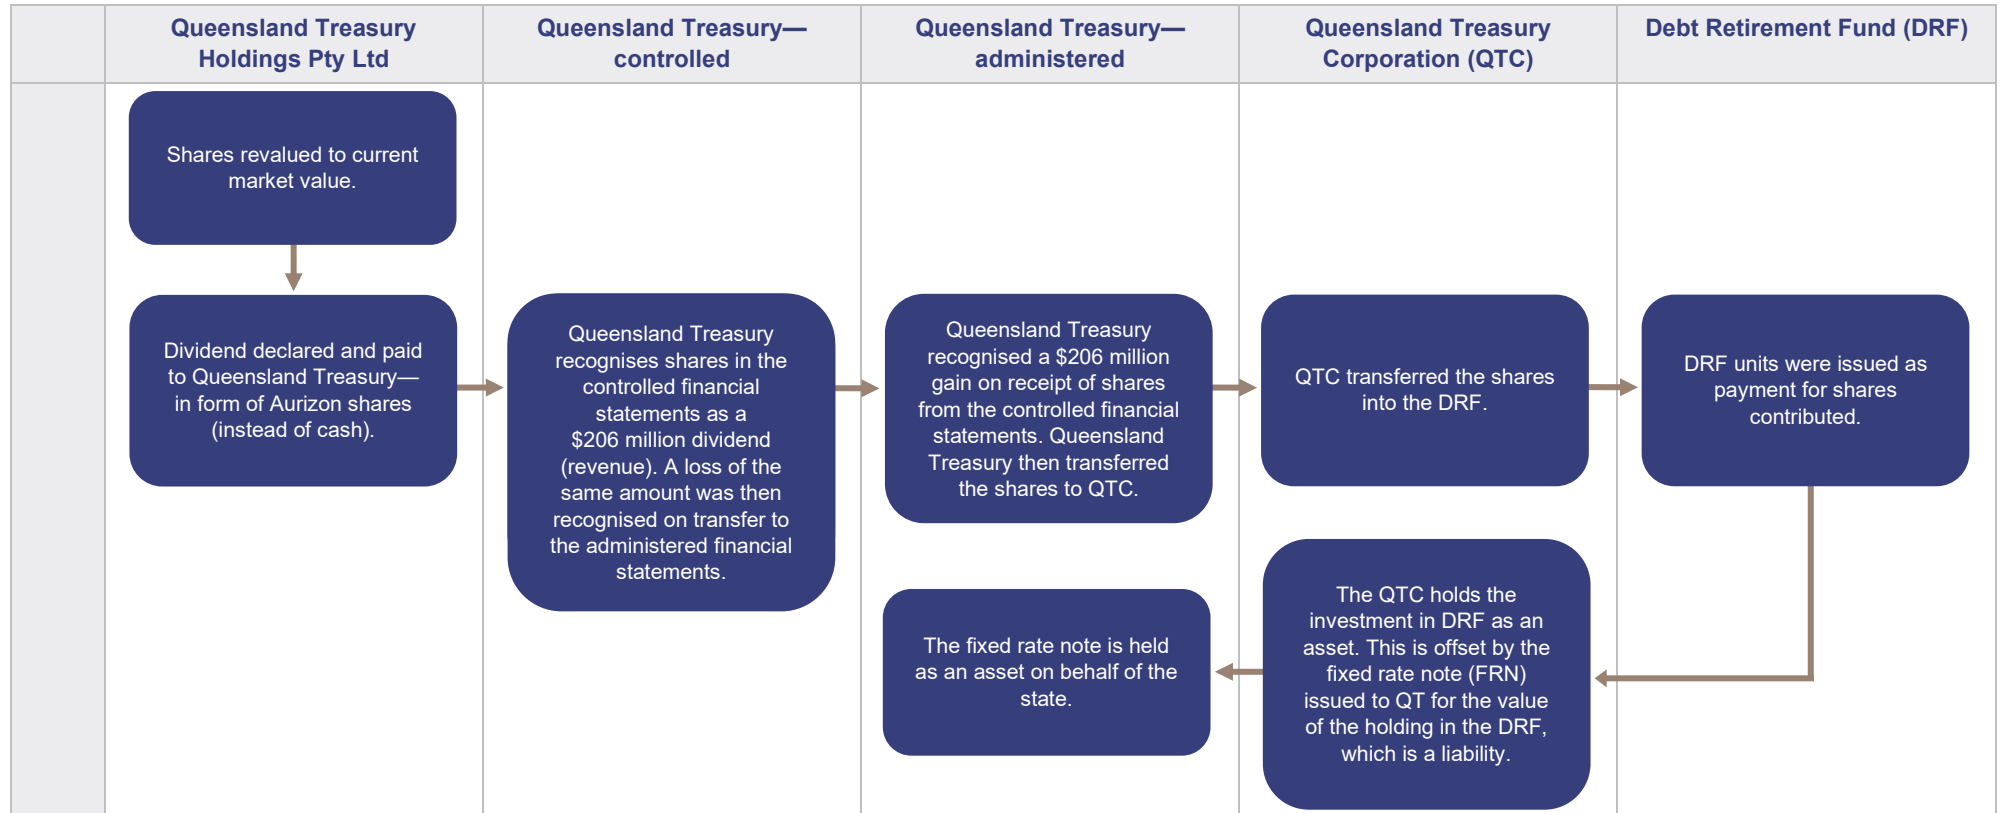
| | Queensland Treasury Holdings Pty Ltd | Queensland Treasury—controlled | Queensland Treasury—administered | Queensland Treasury Corporation (QTC) | Debt Retirement Fund (DRF) |
|---|---|---|---|---|---|

Shares revalued to current market value.

Dividend declared and paid to Queensland Treasury—in form of Aurizon shares (instead of cash).

Queensland Treasury recognises shares in the controlled financial statements as a $206 million dividend (revenue). A loss of the same amount was then recognised on transfer to the administered financial statements.

Queensland Treasury recognised a $206 million gain on receipt of shares from the controlled financial statements. Queensland Treasury then transferred the shares to QTC.

QTC transferred the shares into the DRF.

DRF units were issued as payment for shares contributed.

The QTC holds the investment in DRF as an asset. This is offset by the fixed rate note (FRN) issued to QT for the value of the holding in the DRF, which is a liability.

The fixed rate note is held as an asset on behalf of the state.